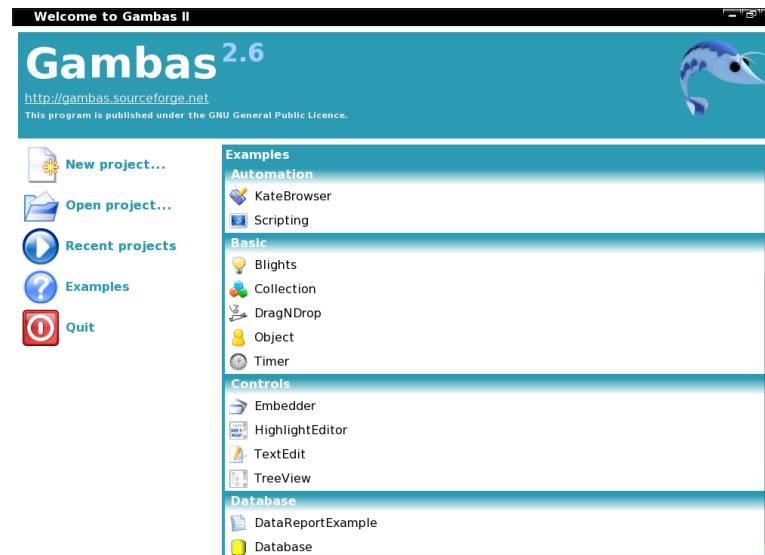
Welcome to Gambas II

Gambas$^{2.6}$

http://gambas.sourceforge.net

This program is published under the GNU General Public Licence.

New project...

Open project...

Recent projects

Examples

Quit

Examples

Automation

KateBrowser

Scripting

Basic

Blights

Collection

DragNDrop

Object

Timer

Controls

Embedder

HighlightEditor

TextEdit

TreeView

Database

DataReportExample

Database